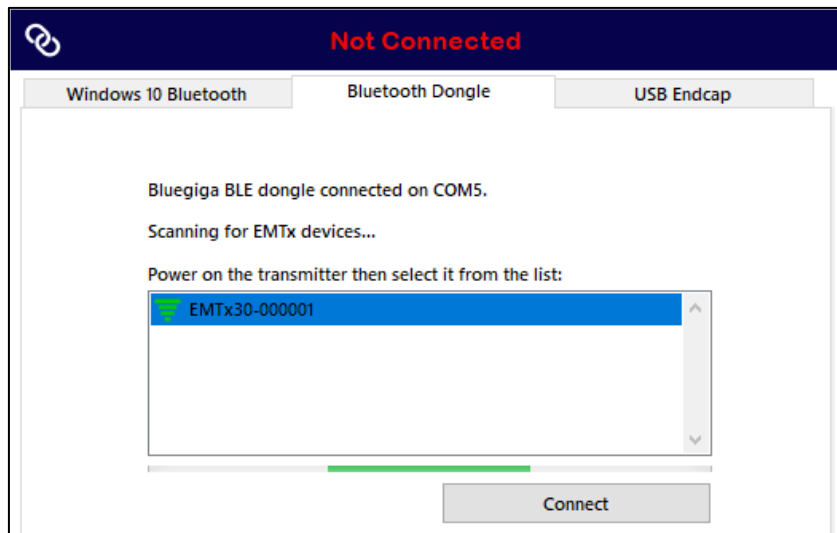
Not Connected

Windows 10 Bluetooth
Bluetooth Dongle
USB Endcap

Bluegiga BLE dongle connected on COM5.

Scanning for EMTx devices...

Power on the transmitter then select it from the list:

EMTx30-000001

Connect